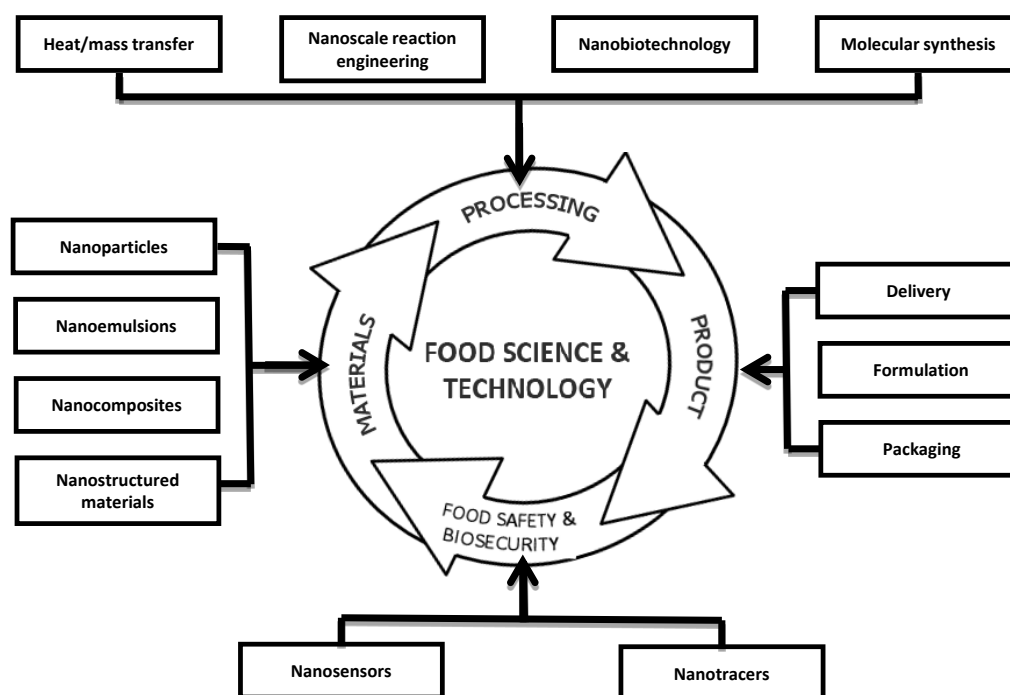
Heat/mass transfer

Nanoscale reaction engineering

Nanobiotechnology

Molecular synthesis

PROCESSING

Nanoparticles

Nanoemulsions

Nanocomposites

Nanostructured materials

MATERIALS

FOOD SCIENCE & TECHNOLOGY

PRODUCT

Delivery

Formulation

Packaging

FOOD SAFETY & BIOSECURITY

Nanosensors

Nanotracers